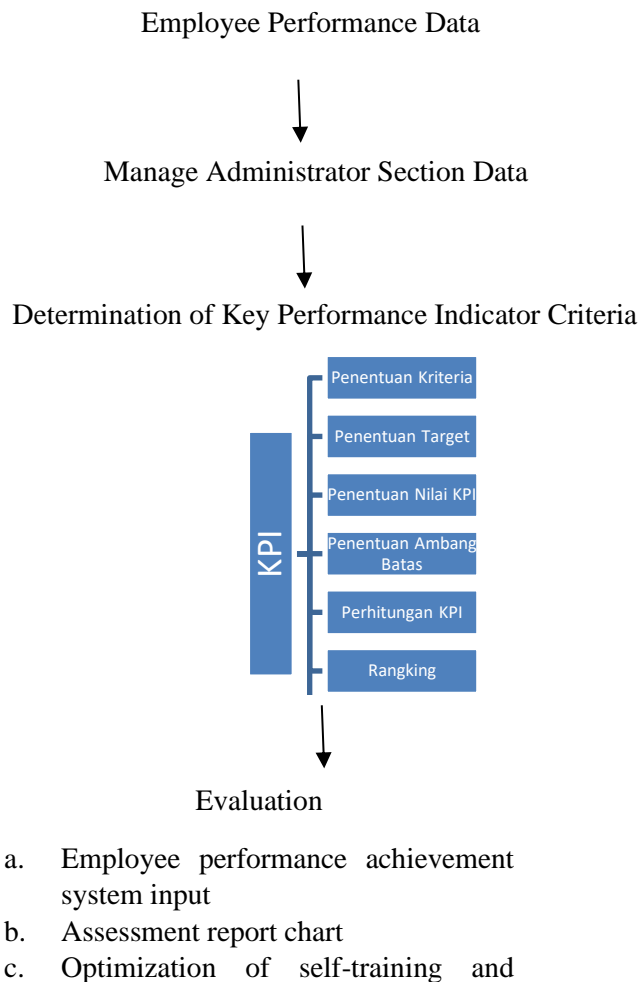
Employee Performance Data

Manage Administrator Section Data

Determination of Key Performance Indicator Criteria

KPI

Penentuan Kriteria

Penentuan Target

Penentuan Nilai KPI

Penentuan Ambang Batas

Perhitungan KPI

Rangking

Evaluation

a. Employee performance achievement system input
b. Assessment report chart
c. Optimization of self-training and